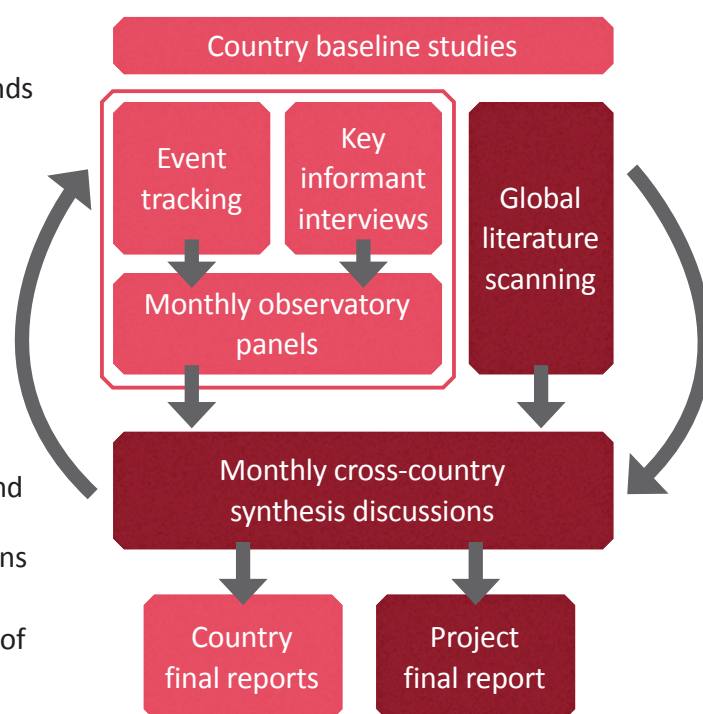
nds

nd

ns

of

Country baseline studies

Event tracking

Key informant interviews

Monthly observatory panels

Global literature scanning

Monthly cross-country synthesis discussions

Country final reports

Project final report